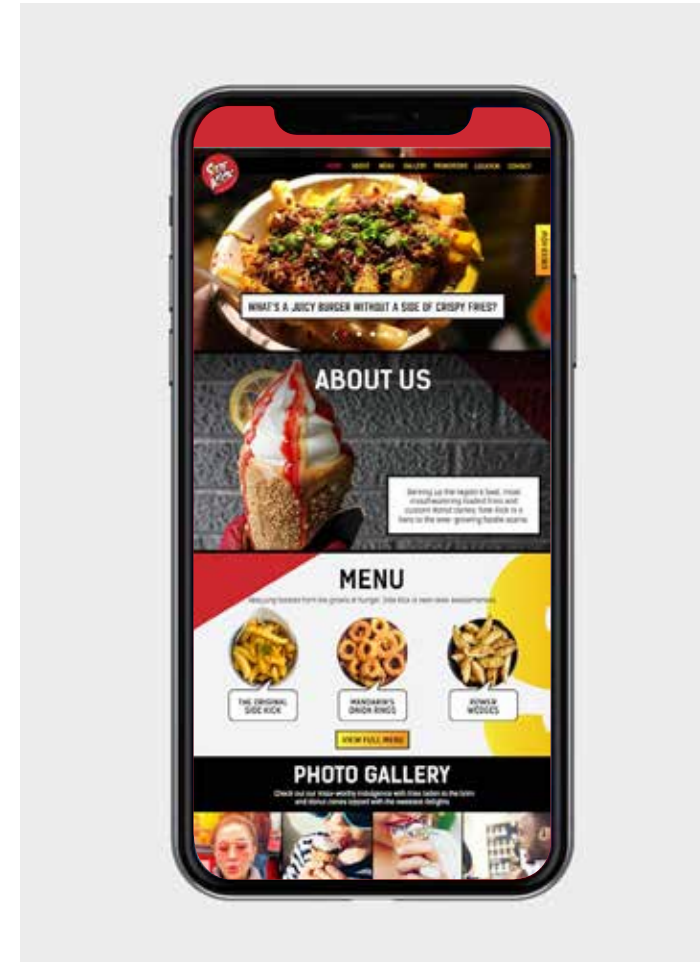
Side Kick

HOME ABOUT MENU GALLERY PROMOTIONS LOCATION CONTACT

ORDER NOW

WHAT'S A JUICY BURGER WITHOUT A SIDE OF CRISPY FRIES?

ABOUT US

Serving up the region's best, most mouthwatering loaded fries and custom donut cones, Side Kick is a hero to the ever-growing foodie scene.

MENU

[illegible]

THE ORIGINAL SIDE KICK

MANDARIN'S ONION RINGS

POWER WEDGES

VIEW FULL MENU

PHOTO GALLERY

Check out our Insta-worthy indulgence with fries laden to the brim and donut cones topped with the sweetest delights